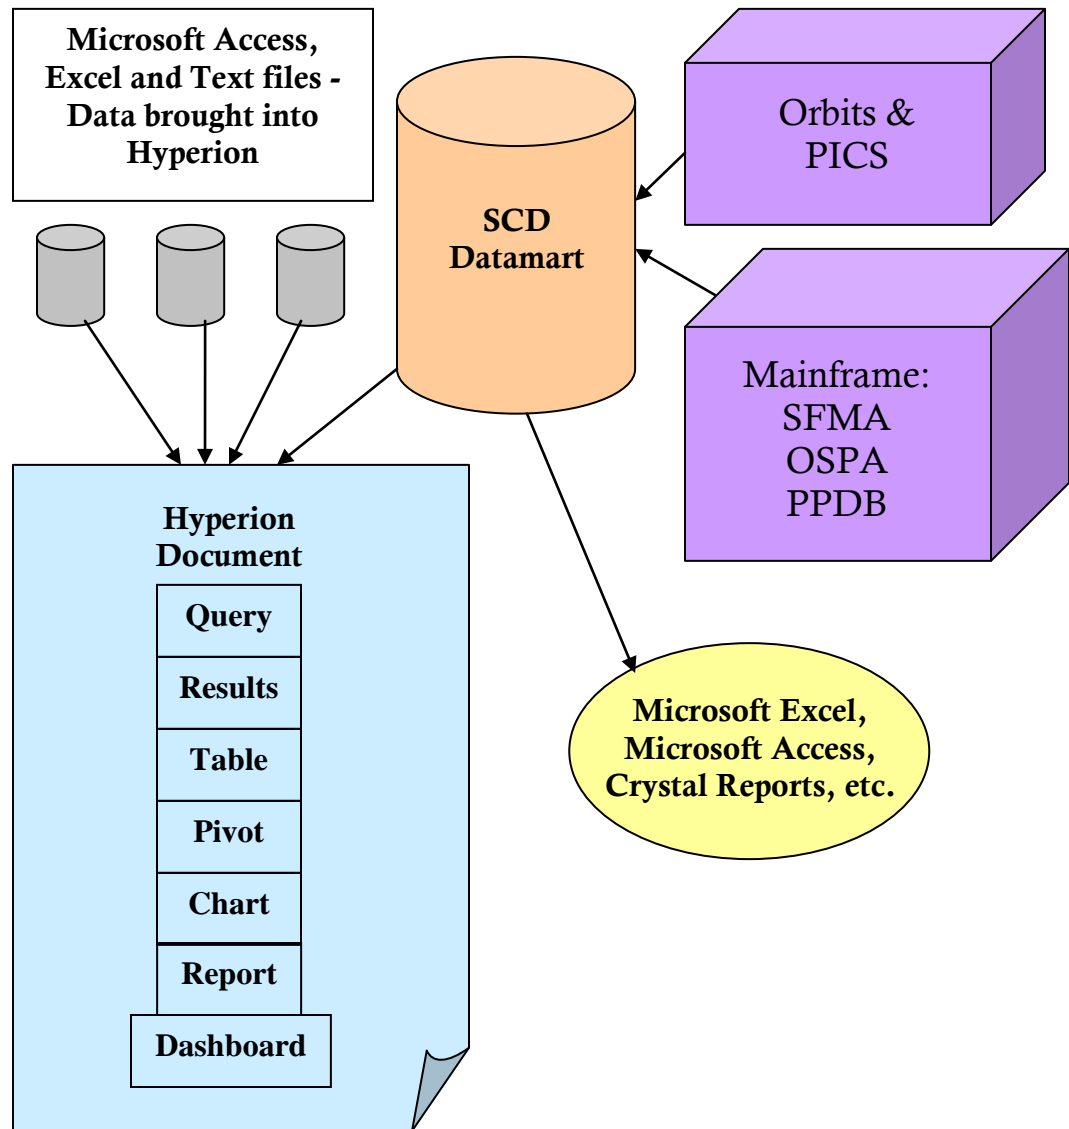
Microsoft Access, Excel and Text files - Data brought into Hyperion

SCD Datamart

Orbits & PICS

Mainframe:
SFMA
OSPA
PPDB

Hyperion Document

Query
Results
Table
Pivot
Chart
Report
Dashboard

Microsoft Excel, Microsoft Access, Crystal Reports, etc.